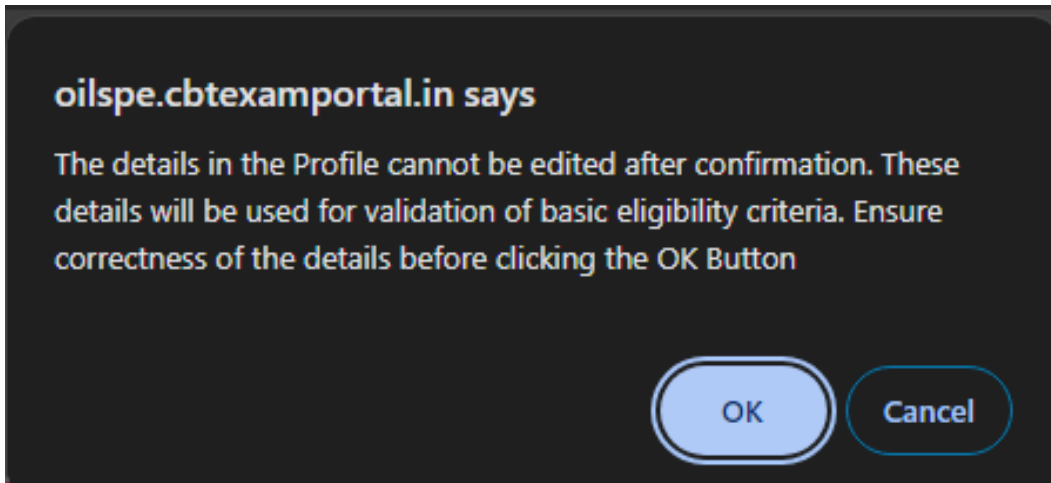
oilspe.cbtexamportal.in says

The details in the Profile cannot be edited after confirmation. These details will be used for validation of basic eligibility criteria. Ensure correctness of the details before clicking the OK Button

OK

Cancel